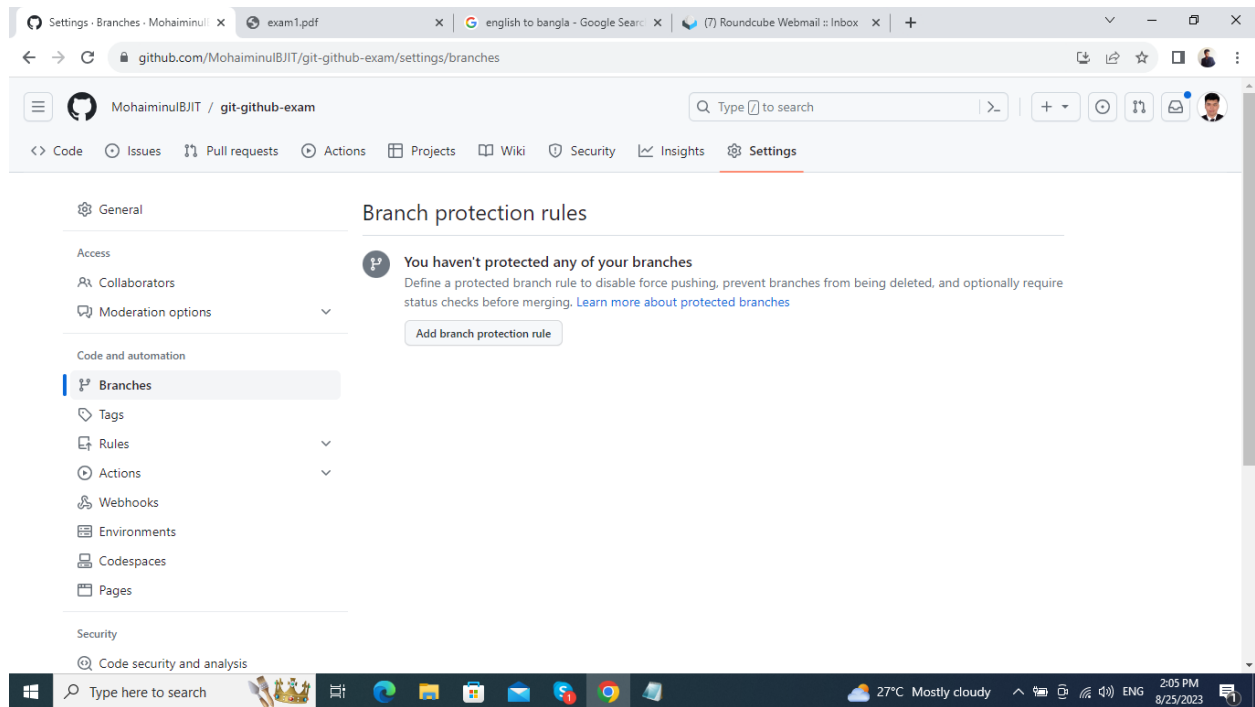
Settings · Branches · Mohaiminul
exam1.pdf
english to bangla - Google Searc
(7) Roundcube Webmail :: Inbox
github.com/MohaiminulBJIT/git-github-exam/settings/branches

MohaiminulBJIT / git-github-exam
Type / to search

Code Issues Pull requests Actions Projects Wiki Security Insights Settings

General
Access
Collaborators
Moderation options
Code and automation
Branches
Tags
Rules
Actions
Webhooks
Environments
Codespaces
Pages
Security
Code security and analysis

Branch protection rules

You haven't protected any of your branches
Define a protected branch rule to disable force pushing, prevent branches from being deleted, and optionally require status checks before merging. Learn more about protected branches

Add branch protection rule

Type here to search
27°C Mostly cloudy
ENG
2:05 PM
8/25/2023